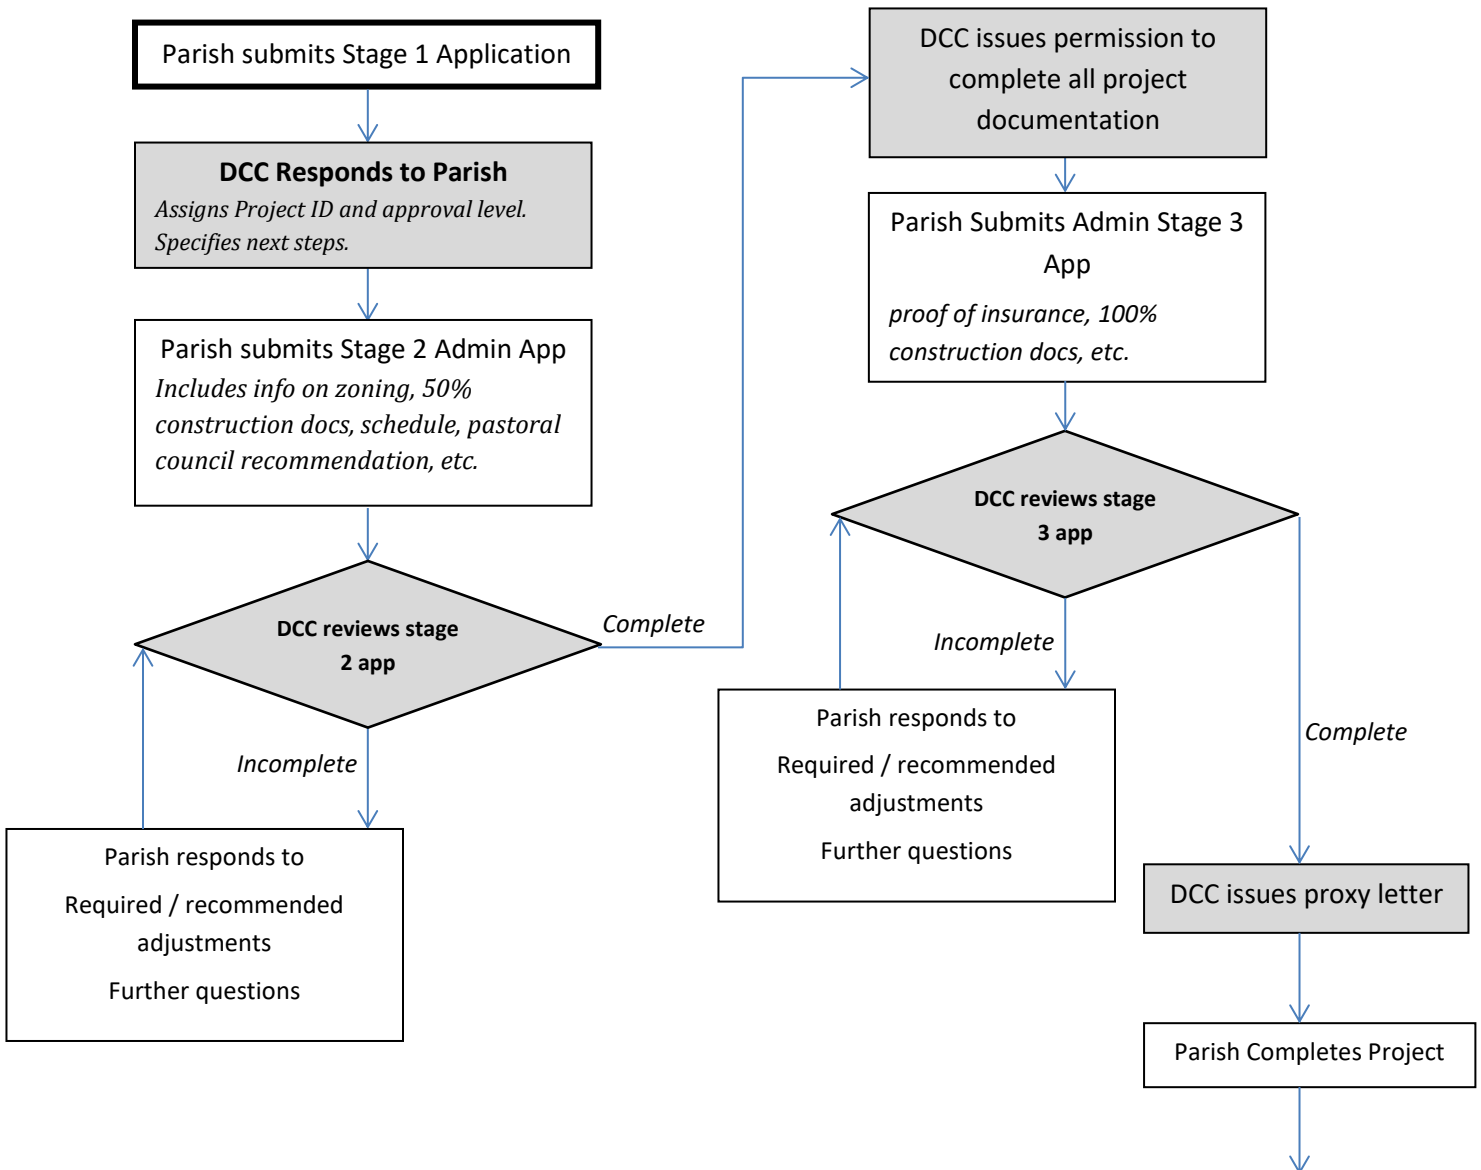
Parish submits Stage 1 Application

DCC Responds to Parish
Assigns Project ID and approval level. Specifies next steps.

Parish submits Stage 2 Admin App
Includes info on zoning, 50% construction docs, schedule, pastoral council recommendation, etc.

DCC reviews stage 2 app

Complete

Incomplete

Parish responds to

Required / recommended adjustments

Further questions

DCC issues permission to complete all project documentation

Parish Submits Admin Stage 3 App

proof of insurance, 100% construction docs, etc.

DCC reviews stage 3 app

Incomplete

Parish responds to

Required / recommended adjustments

Further questions

Complete

DCC issues proxy letter

Parish Completes Project